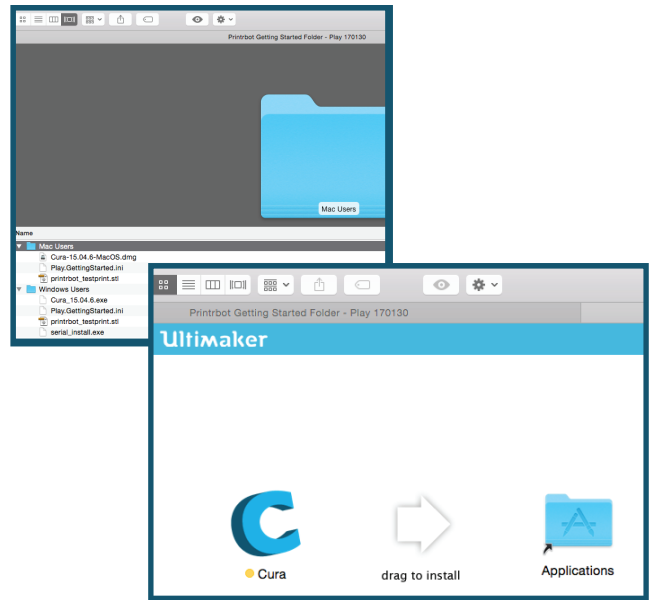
Printrbot Getting Started Folder - Play 170130

Mac Users

Name

Mac Users
Cura-15.04.6-MacOS.dmg
Play.GettingStarted.ini
printrbot_testprint.stl
Windows Users
Cura_15.04.6.exe
Play.GettingStarted.ini
printrbot_testprint.stl
serial_install.exe

Printrbot Getting Started Folder - Play 170130

Ultimaker

Cura

drag to install

Applications